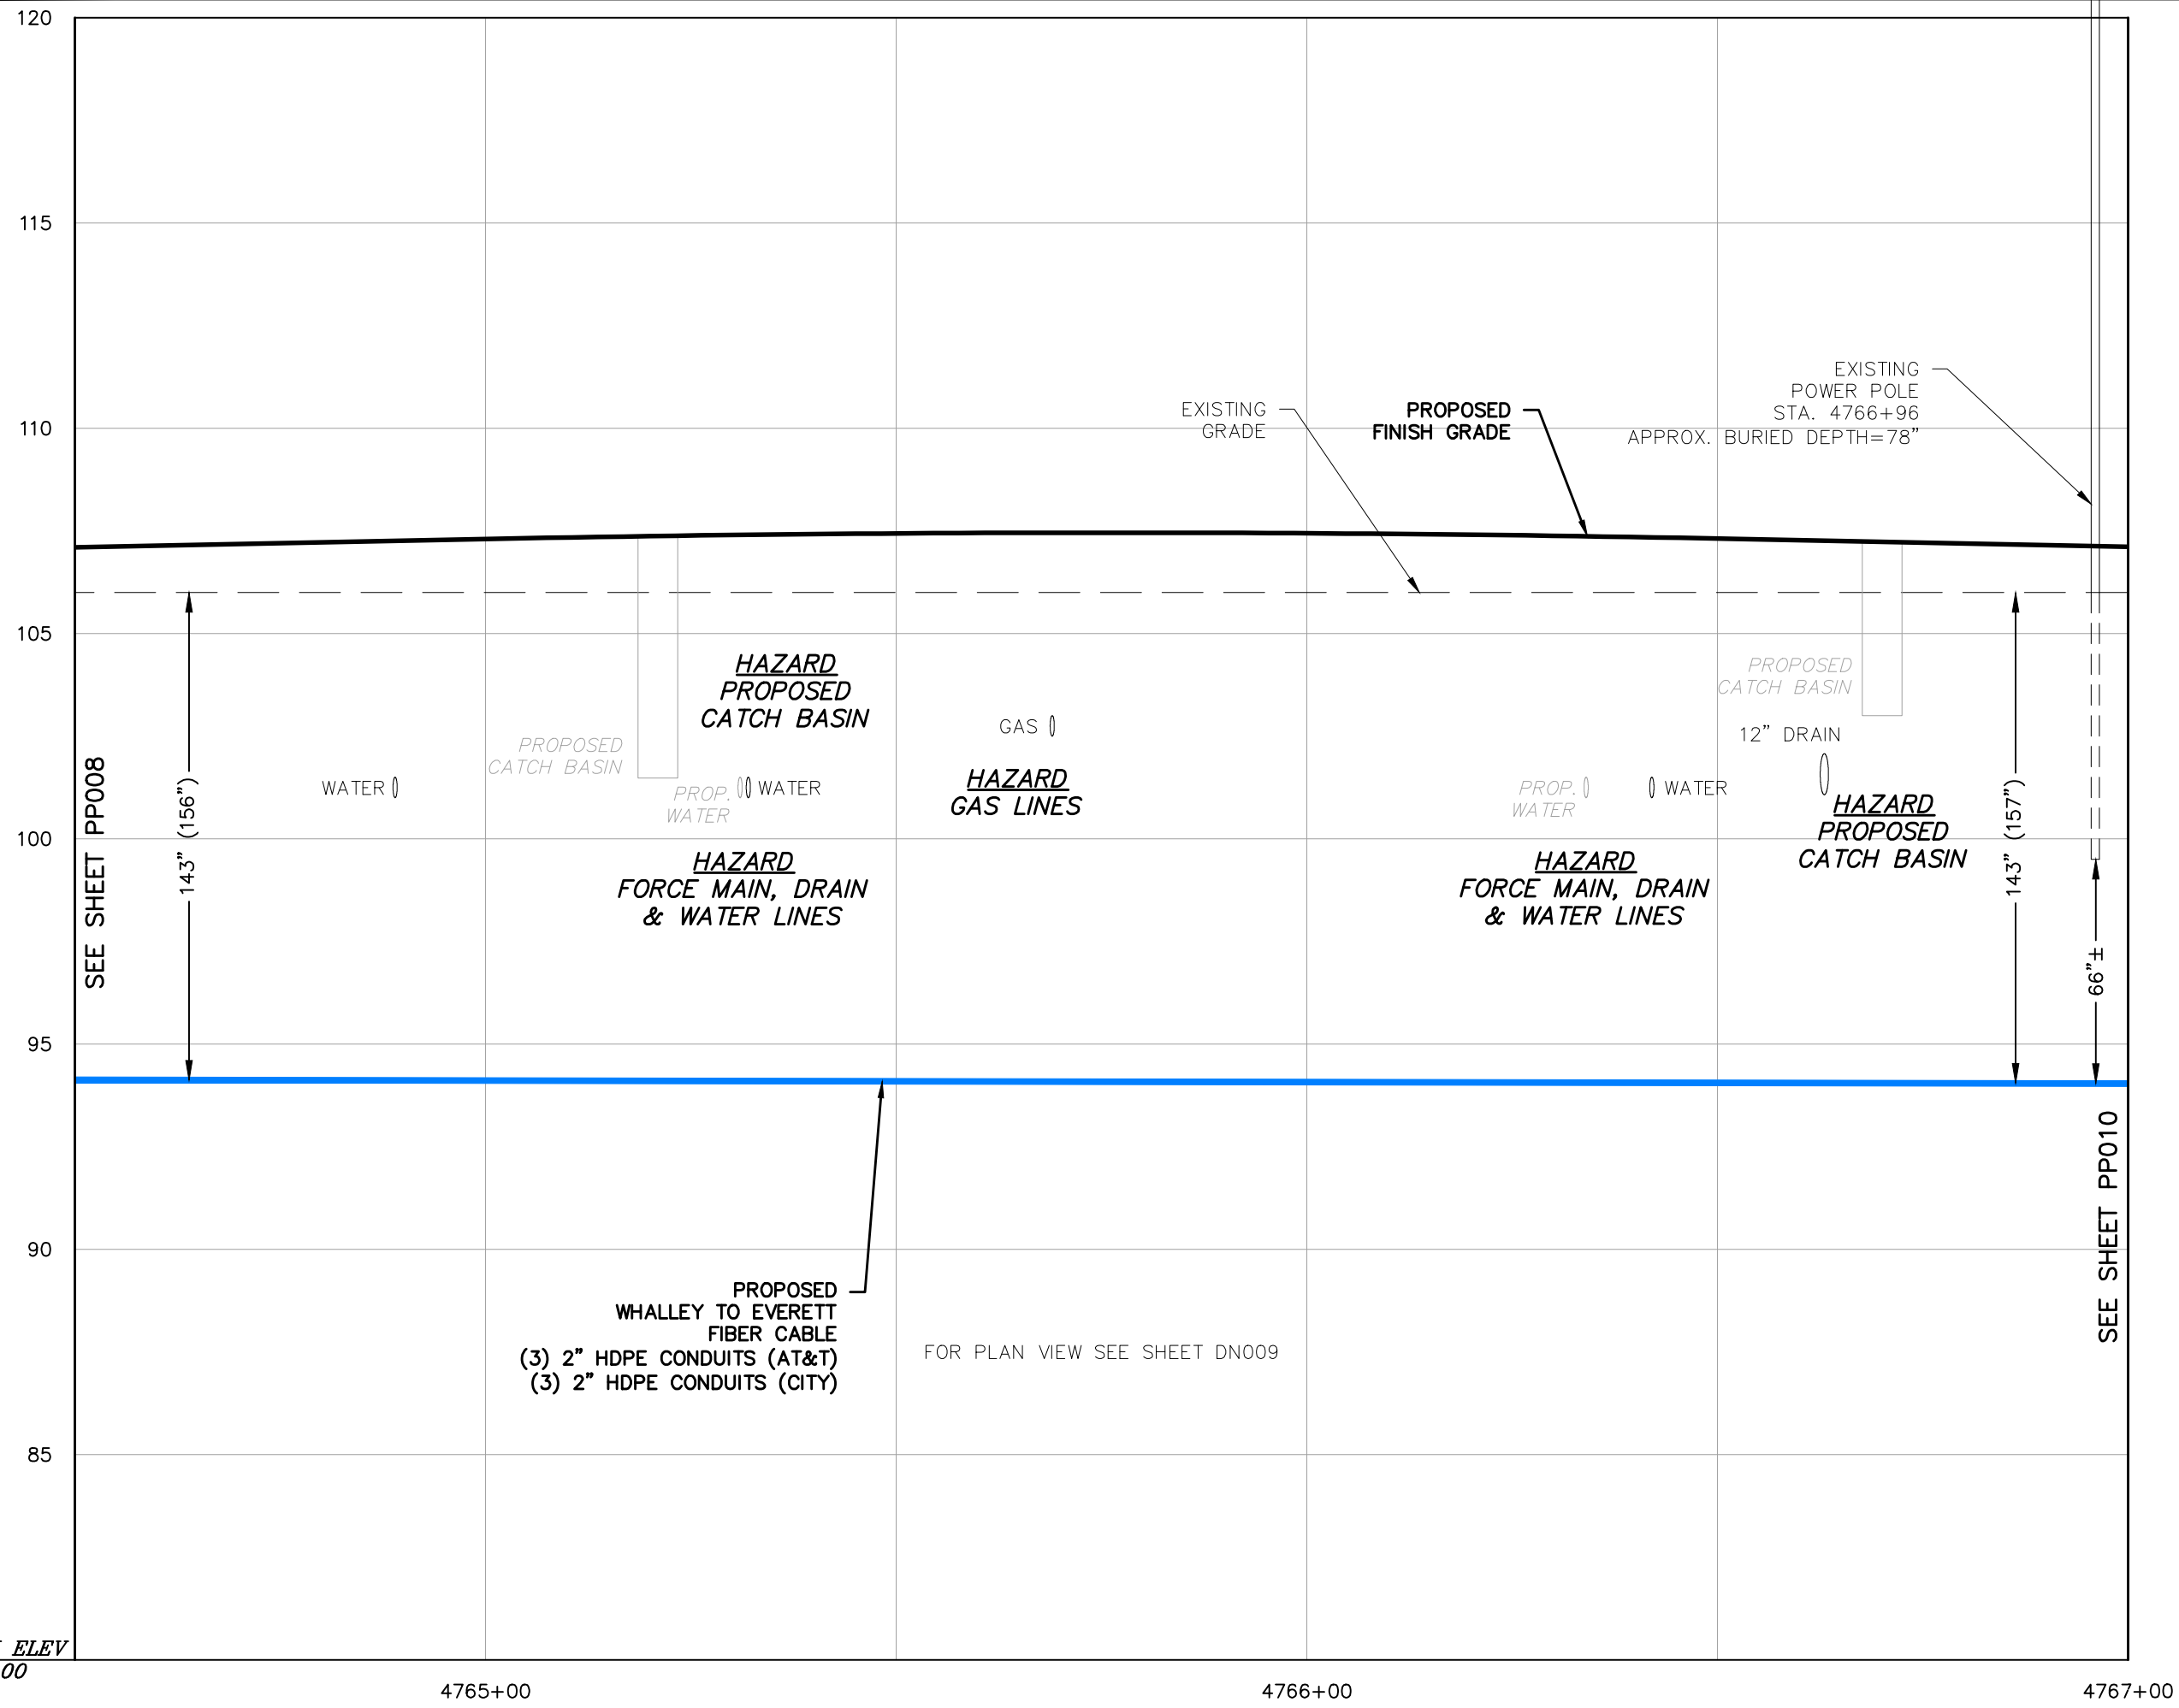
120

115

110

105

100

95

90

85

EXISTING POWER POLE STA. 4766+96 APPROX. BURIED DEPTH=78"

EXISTING GRADE

PROPOSED FINISH GRADE

HAZARD
PROPOSED CATCH BASIN

PROPOSED CATCH BASIN

WATER

PROP. WATER

WATER

GAS

HAZARD
GAS LINES

HAZARD
FORCE MAIN, DRAIN & WATER LINES

SEE SHEET PP008

143" (156")

PROPOSED CATCH BASIN

12" DRAIN

PROP. WATER

WATER

HAZARD
PROPOSED CATCH BASIN

HAZARD
FORCE MAIN, DRAIN & WATER LINES

143" (157")

66"±

SEE SHEET PP010

PROPOSED WHALLEY TO EVERETT FIBER CABLE (3) 2" HDPE CONDUITS (AT&T) (3) 2" HDPE CONDUITS (CITY)

FOR PLAN VIEW SEE SHEET DN009

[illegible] ELEV
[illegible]00

4765+00

4766+00

4767+00